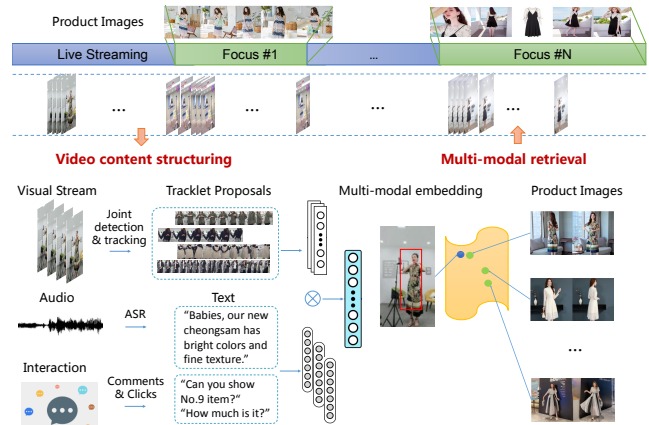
Product Images

Live Streaming

Focus #1

...

Focus #N

...

...

...

Video content structuring

Multi-modal retrieval

Visual Stream

Tracklet Proposals

Multi-modal embedding

Product Images

Joint detection & tracking

Audio

ASR

Text

"Babies, our new cheongsam has bright colors and fine texture."

Interaction

Comments & Clicks

"Can you show No.9 item?"
"How much is it?"

...